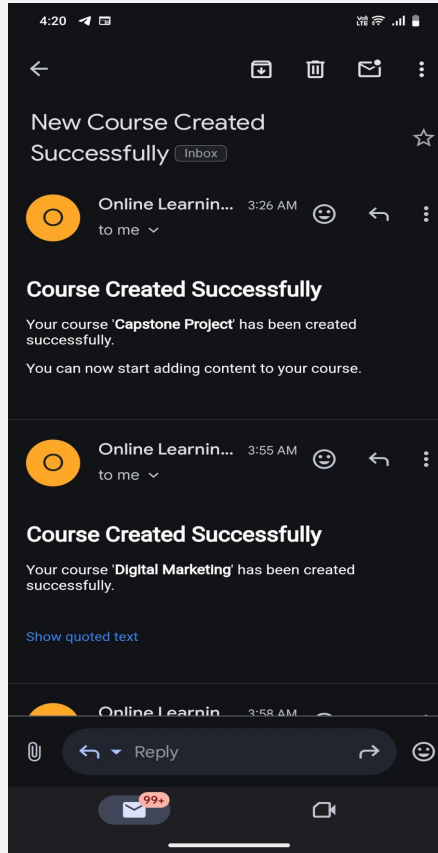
4:20

New Course Created Successfully Inbox

O Online Learnin... 3:26 AM
to me

Course Created Successfully

Your course 'Capstone Project' has been created successfully.

You can now start adding content to your course.

O Online Learnin... 3:55 AM
to me

Course Created Successfully

Your course 'Digital Marketing' has been created successfully.

Show quoted text

Online Learnin... 3:58 AM

Reply

99+